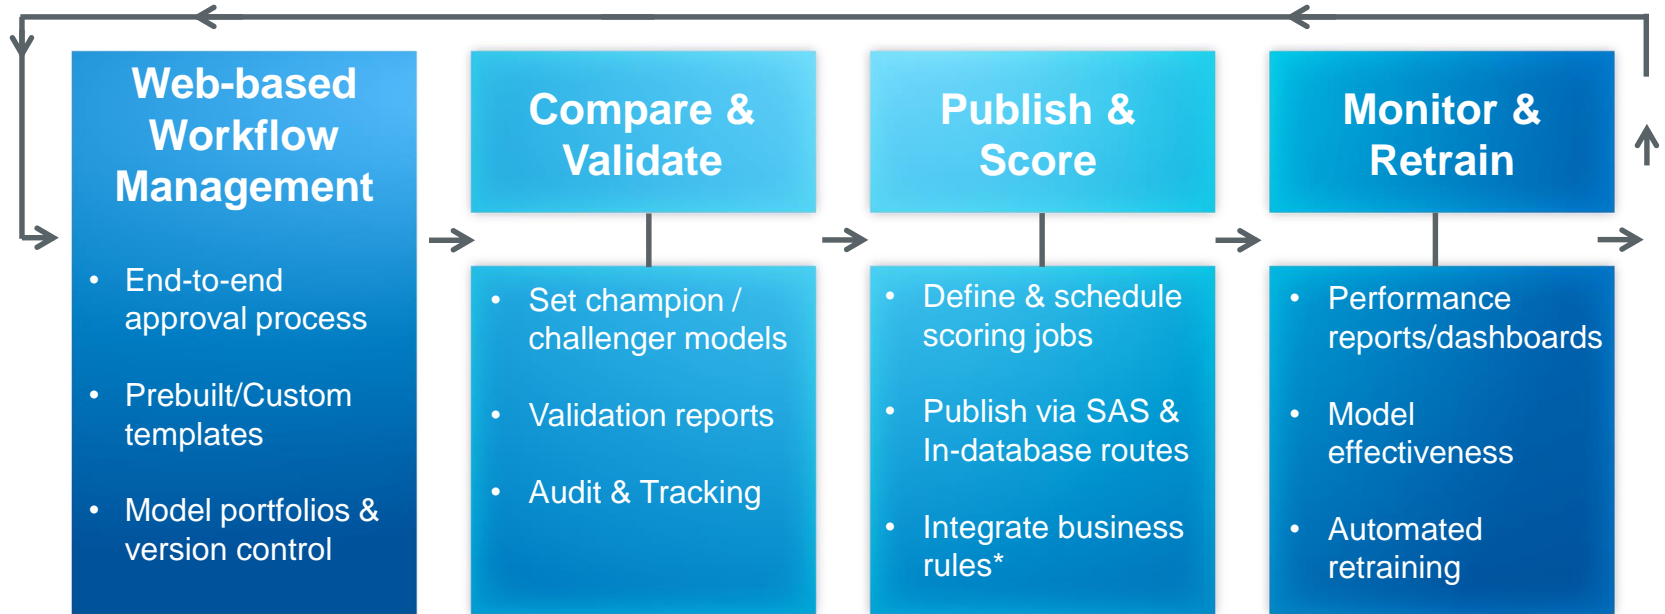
Web-based Workflow Management

- End-to-end approval process
- Prebuilt/Custom templates
- Model portfolios & version control

Compare & Validate

- Set champion / challenger models
- Validation reports
- Audit & Tracking

Publish & Score

- Define & schedule scoring jobs
- Publish via SAS & In-database routes
- Integrate business rules*

Monitor & Retrain

- Performance reports/dashboards
- Model effectiveness
- Automated retraining